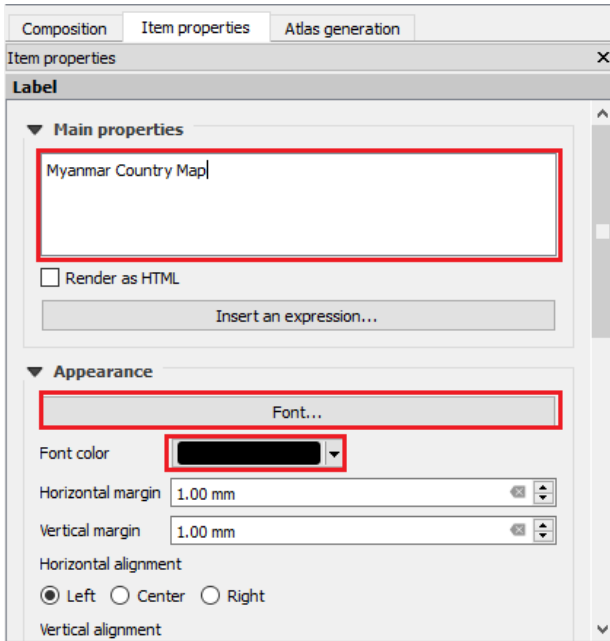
Composition Item properties Atlas generation

Item properties

Label

Main properties

Myanmar Country Map

Render as HTML

Insert an expression...

Appearance

Font...

Font color

Horizontal margin 1.00 mm

Vertical margin 1.00 mm

Horizontal alignment

Left Center Right

Vertical alignment